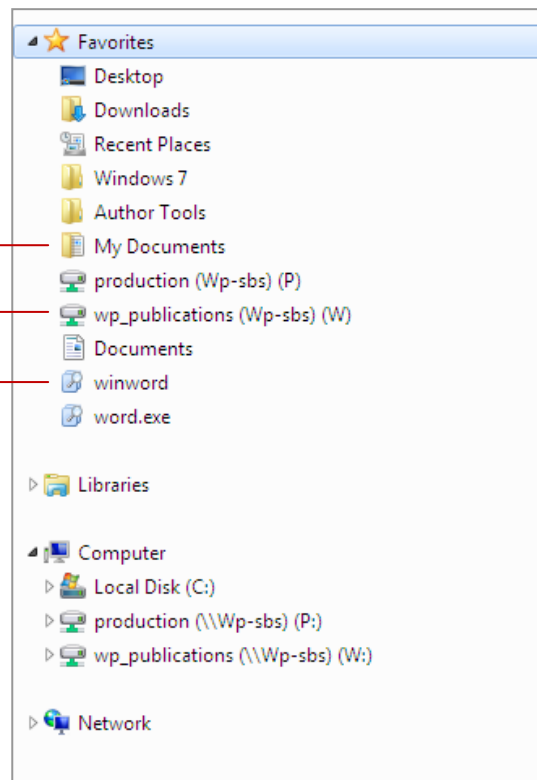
Favorites
Desktop
Downloads
Recent Places
Windows 7
Author Tools
My Documents
production (Wp-sbs) (P)
wp_publications (Wp-sbs) (W)
Documents
winword
word.exe

Libraries

Computer
Local Disk (C:)
production (\\Wp-sbs) (P:)
wp_publications (\\Wp-sbs) (W:)

Network